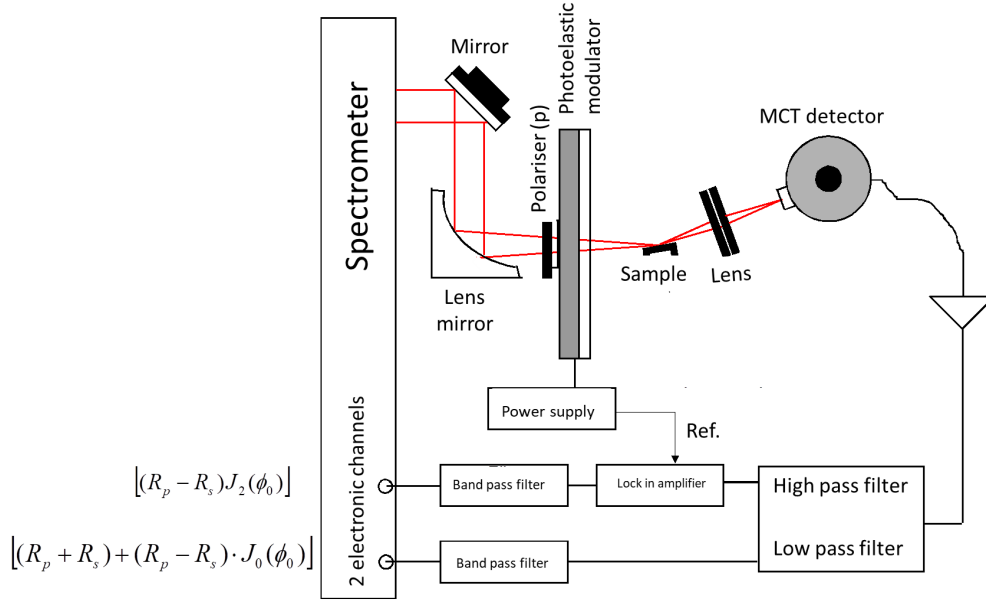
Spectrometer

Mirror

Photoelastic modulator

Polariser (p)

MCT detector

Sample

Lens

Lens mirror

Power supply

Ref.

2 electronic channels

$\left[(R_p - R_s)J_2(\phi_0)\right]$

$\left[(R_p + R_s) + (R_p - R_s) \cdot J_0(\phi_0)\right]$

Band pass filter

Lock in amplifier

High pass filter

Low pass filter

Band pass filter